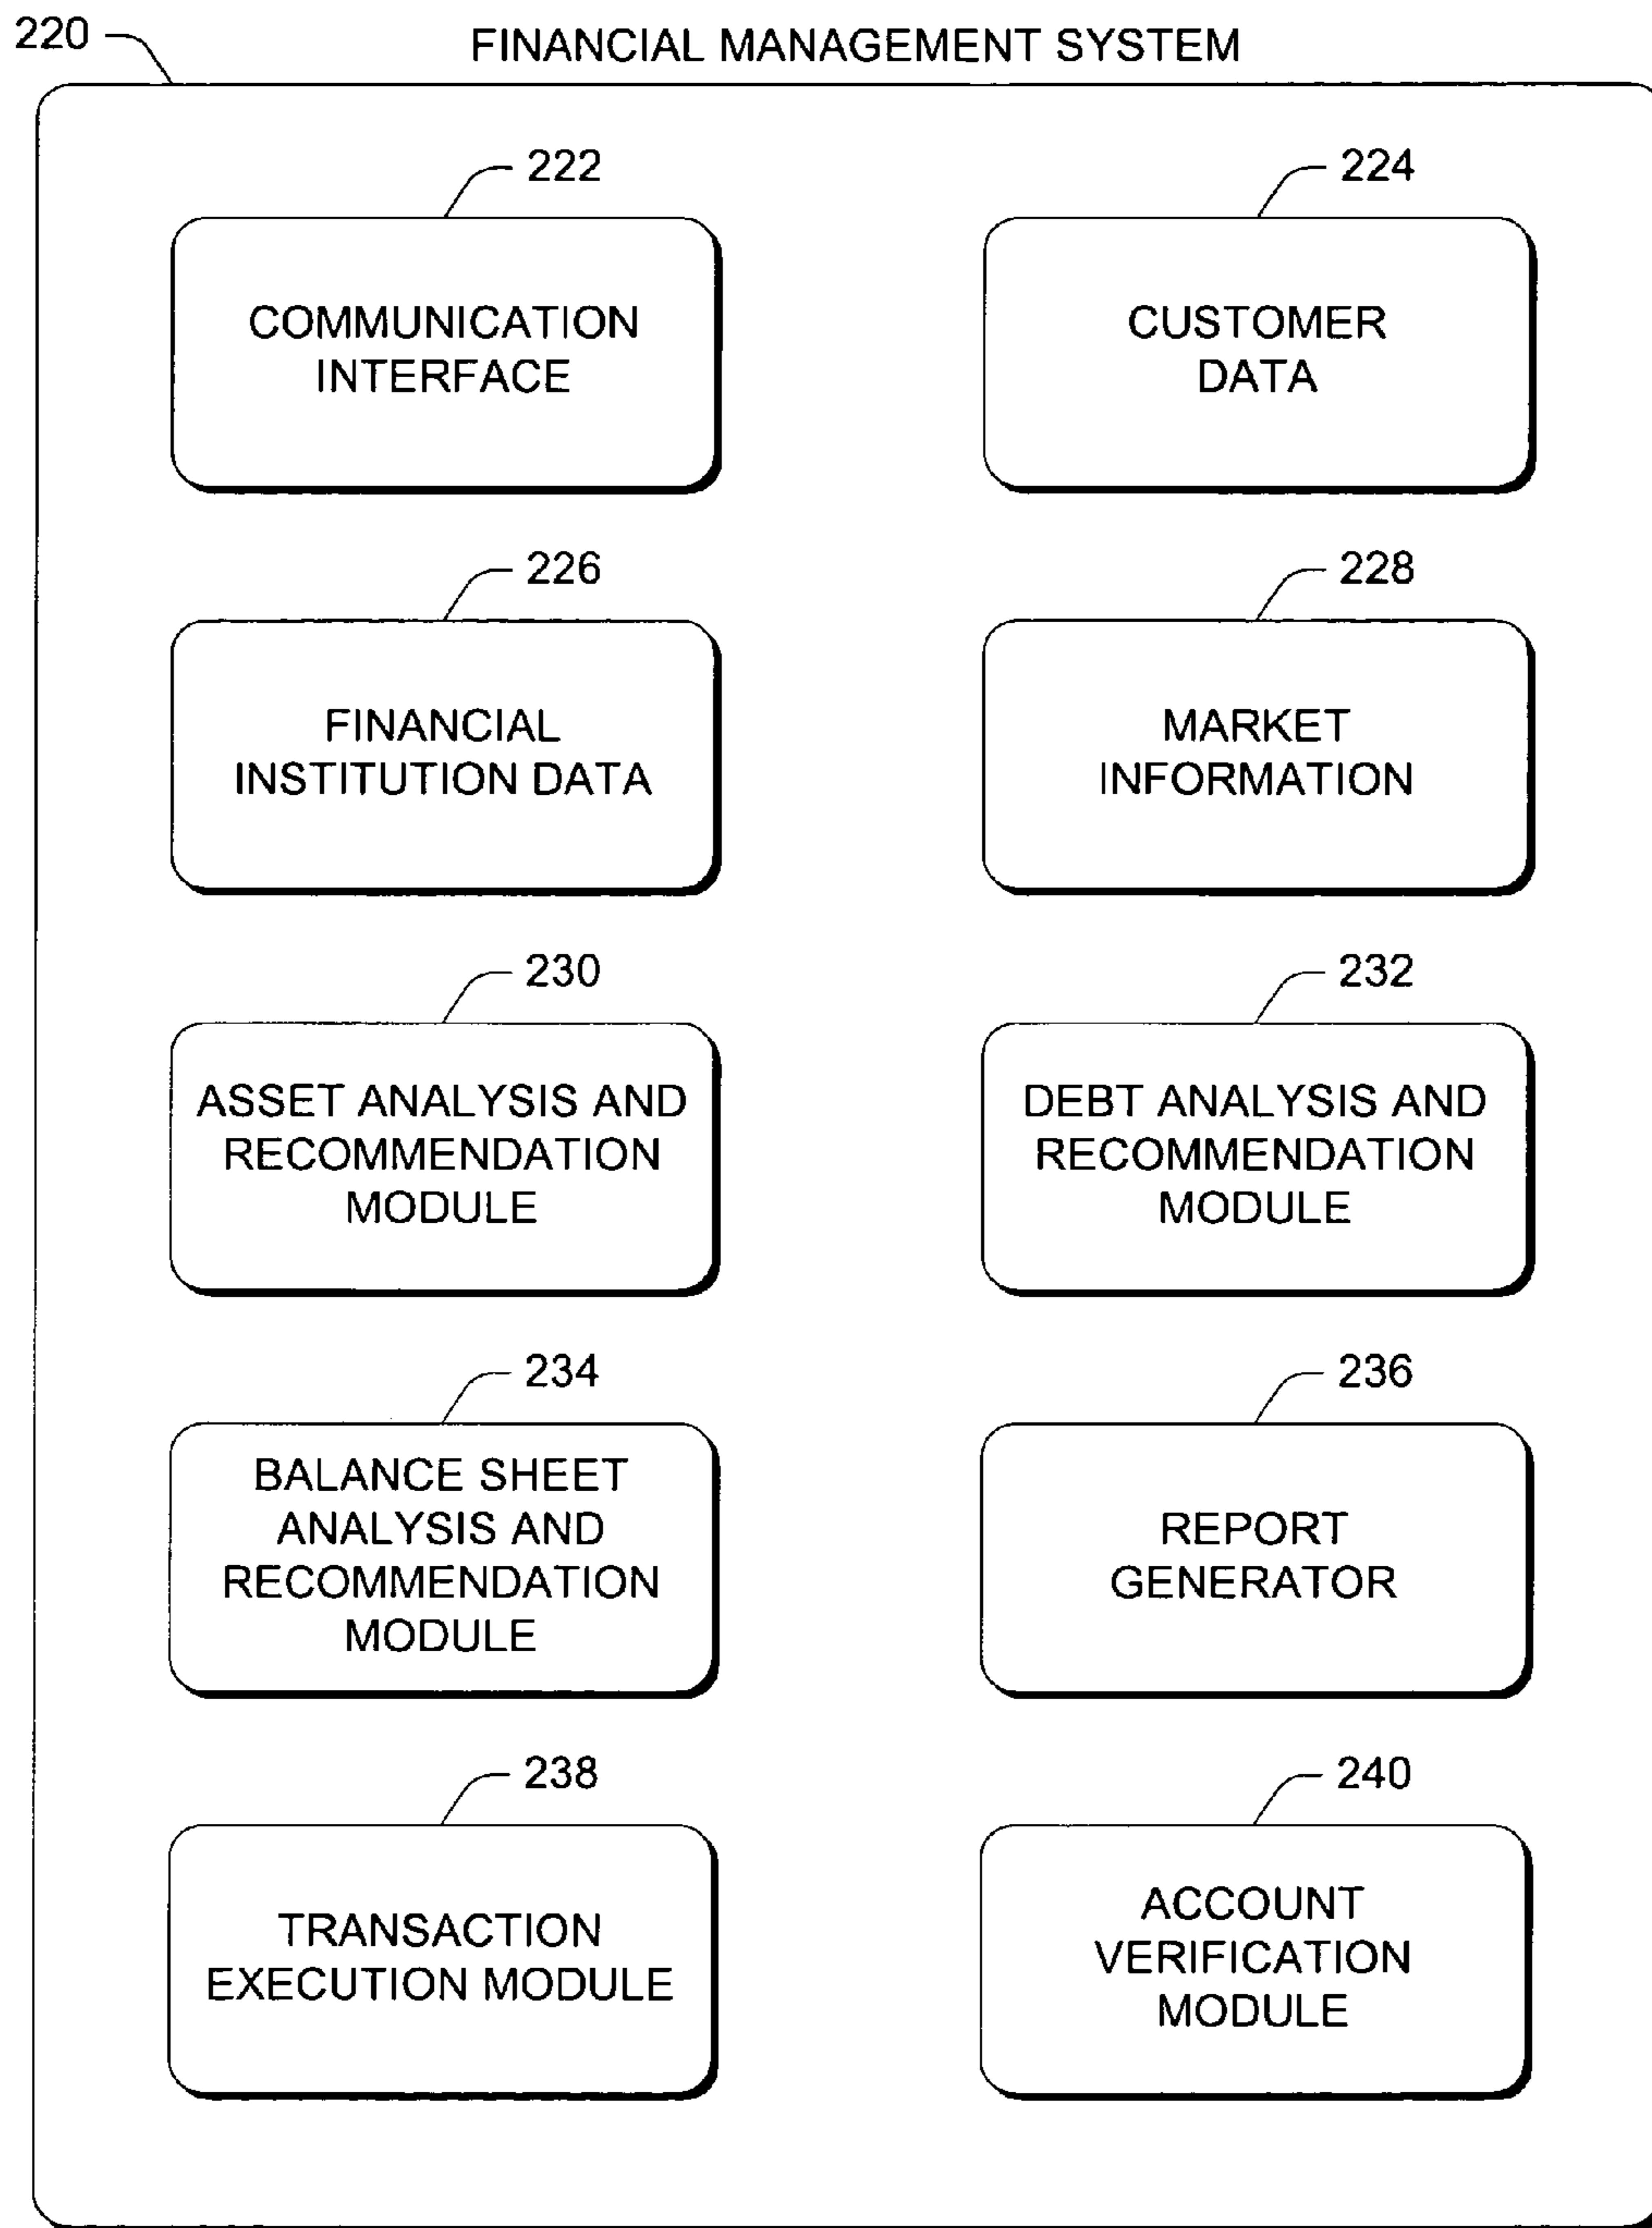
220

FINANCIAL MANAGEMENT SYSTEM

222

COMMUNICATION INTERFACE

224

CUSTOMER DATA

226

FINANCIAL INSTITUTION DATA

228

MARKET INFORMATION

230

ASSET ANALYSIS AND RECOMMENDATION MODULE

232

DEBT ANALYSIS AND RECOMMENDATION MODULE

234

BALANCE SHEET ANALYSIS AND RECOMMENDATION MODULE

236

REPORT GENERATOR

238

TRANSACTION EXECUTION MODULE

240

ACCOUNT VERIFICATION MODULE